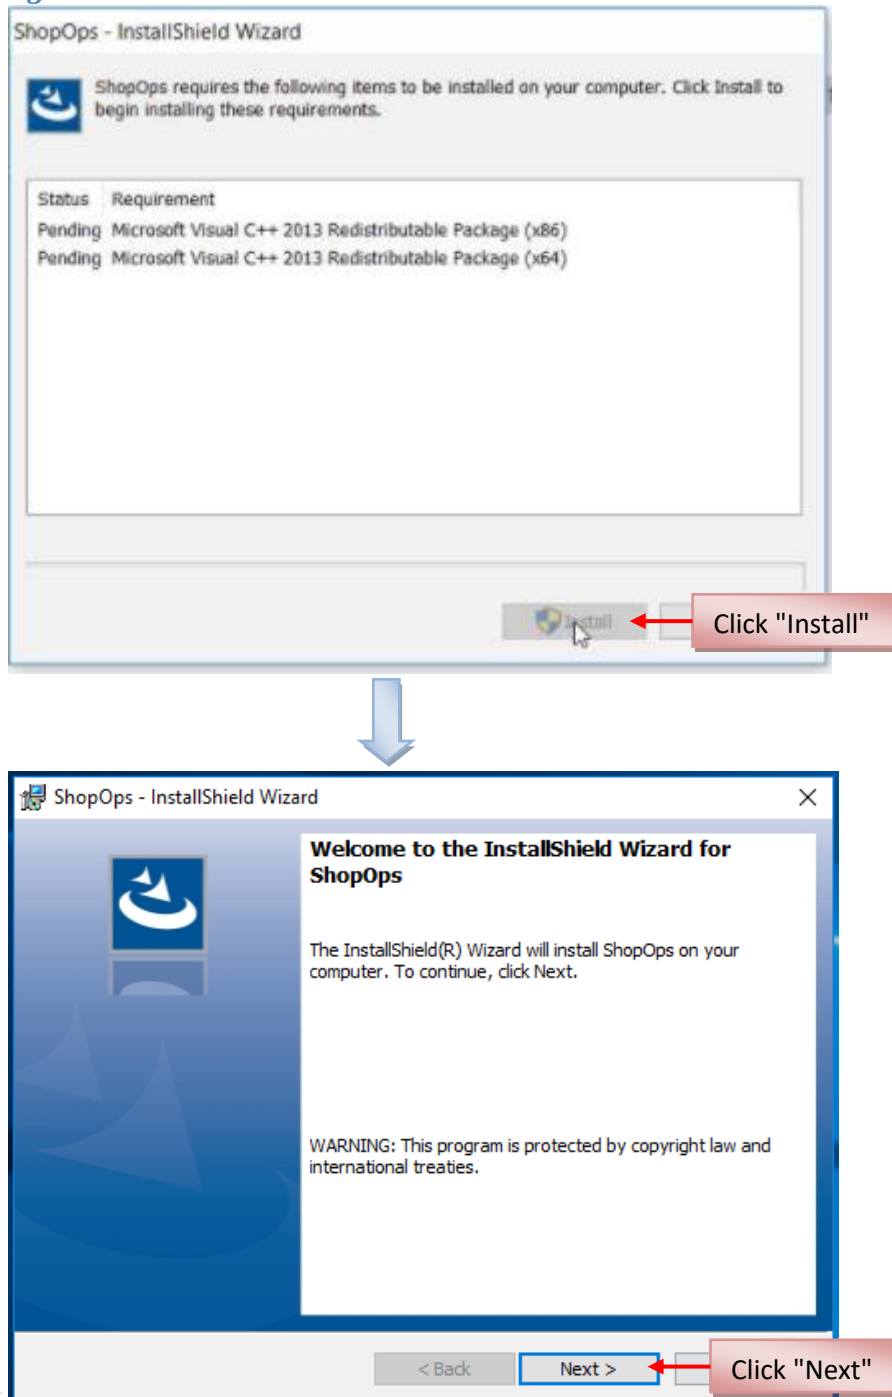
ShopOps - InstallShield Wizard

ShopOps requires the following items to be installed on your computer. Click Install to begin installing these requirements.

| Status | Requirement |
|---|---|
| Pending | Microsoft Visual C++ 2013 Redistributable Package (x86) |
| Pending | Microsoft Visual C++ 2013 Redistributable Package (x64) |

Install

Click "Install"

ShopOps - InstallShield Wizard

X

Welcome to the InstallShield Wizard for ShopOps

The InstallShield(R) Wizard will install ShopOps on your computer. To continue, click Next.

WARNING: This program is protected by copyright law and international treaties.

< Back

Next >

Click "Next"